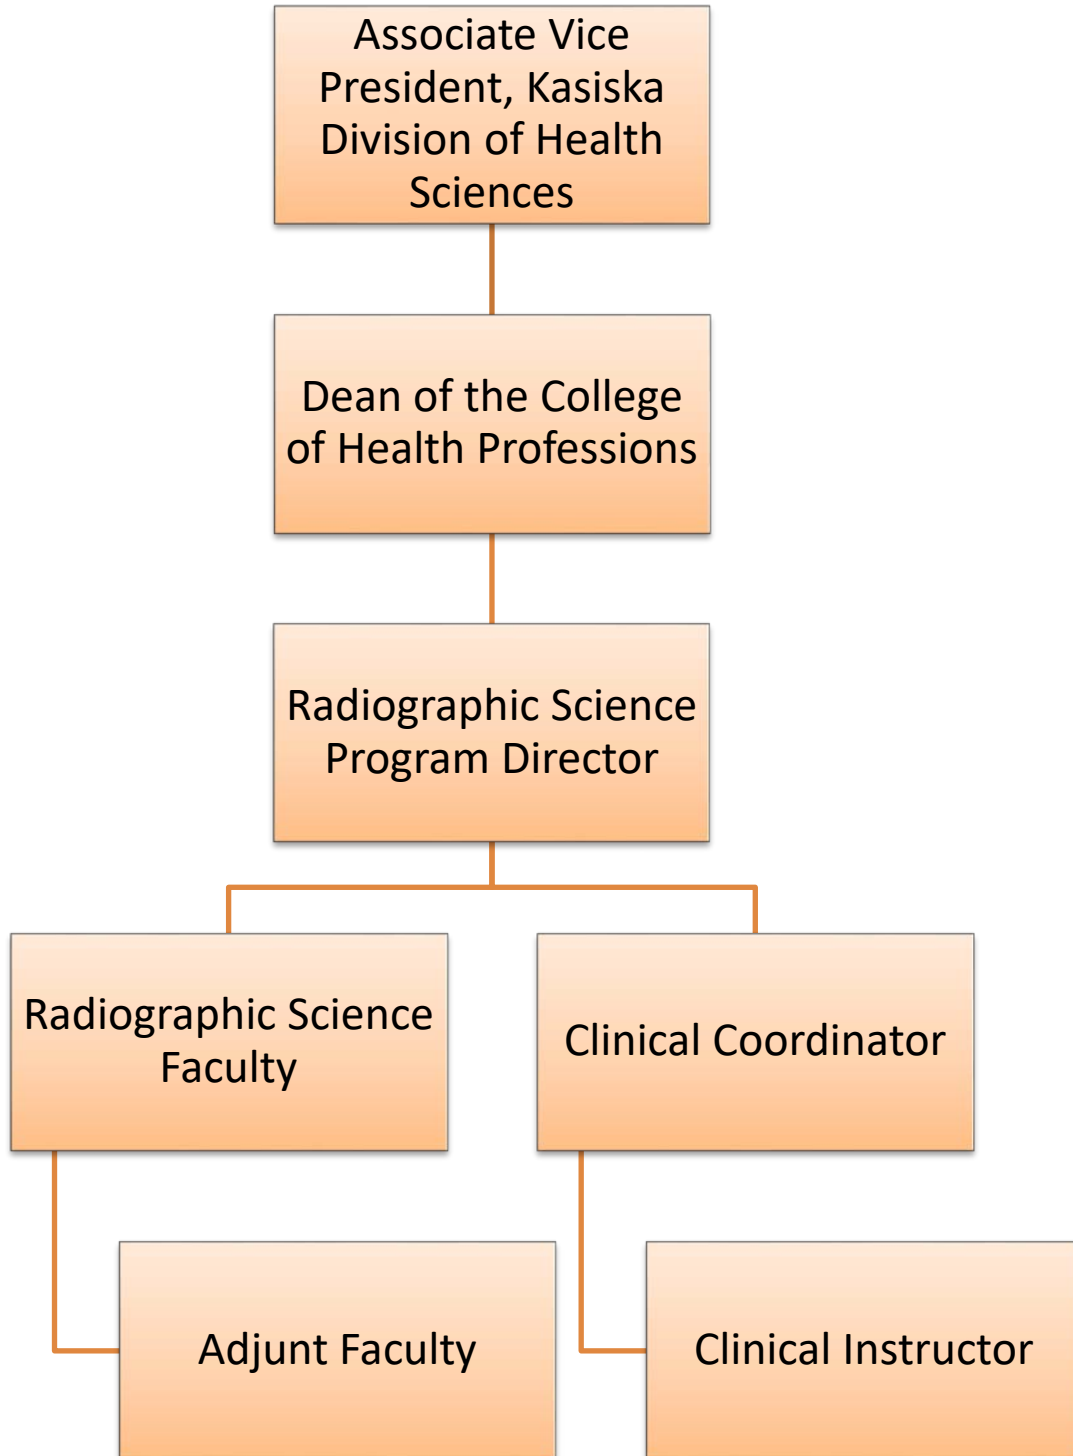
Associate Vice President, Kasiska Division of Health Sciences

Dean of the College of Health Professions

Radiographic Science Program Director

Radiographic Science Faculty

Clinical Coordinator

Adjunt Faculty

Clinical Instructor